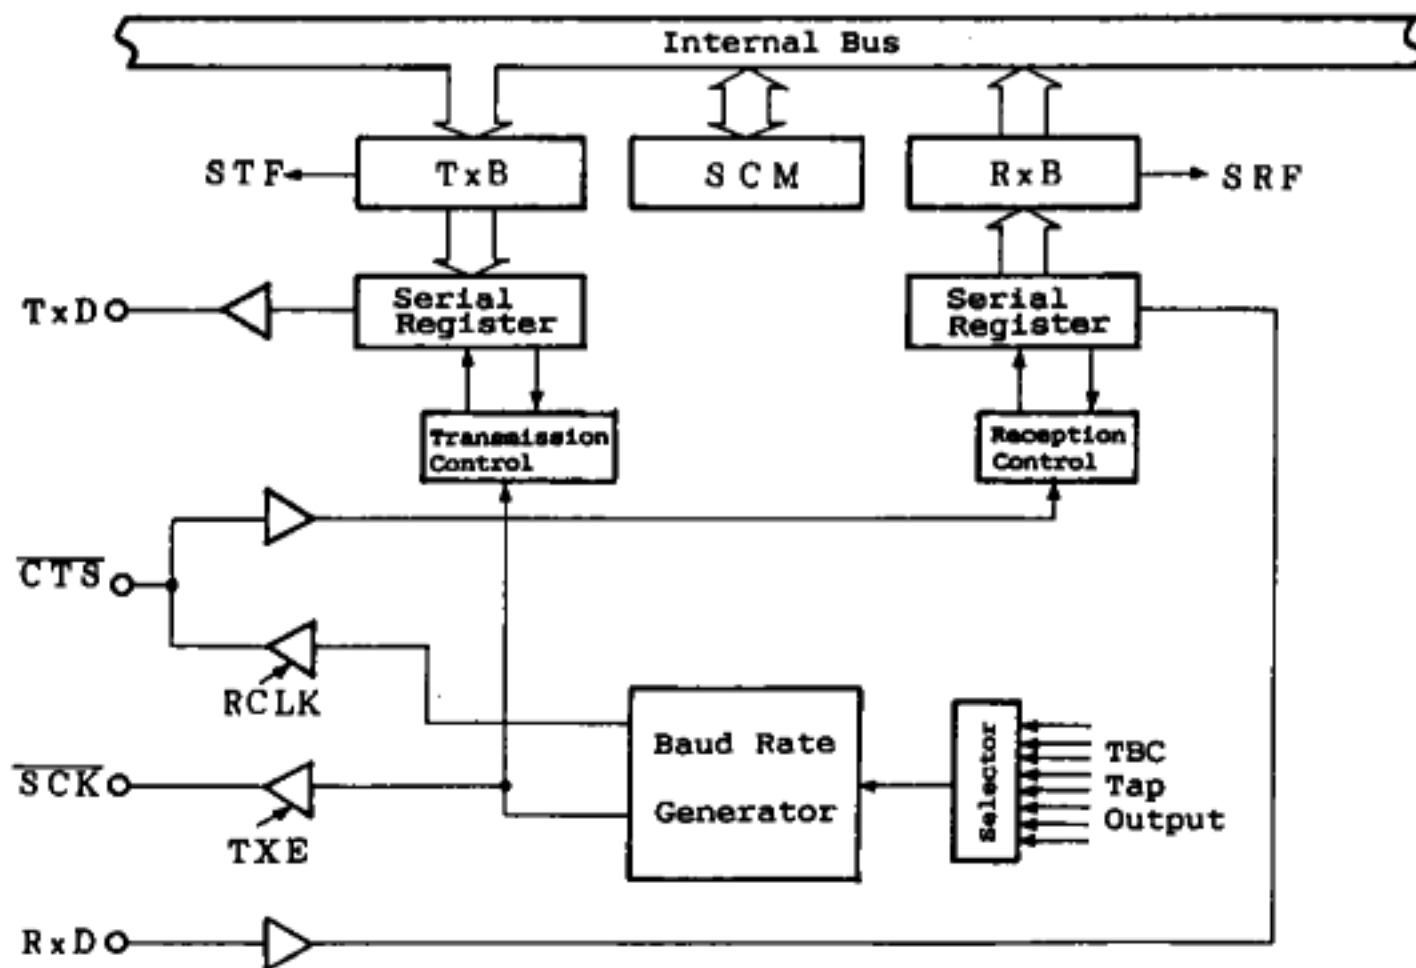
Internal Bus

STF

TxB

SCM

RxB

SRF

TxD

Serial Register

Serial Register

Transmission Control

Reception Control

$\overline{CTS}$

RCLK

$\overline{SCK}$

TXE

Baud Rate Generator

Selector

TBC Tap Output

RxD